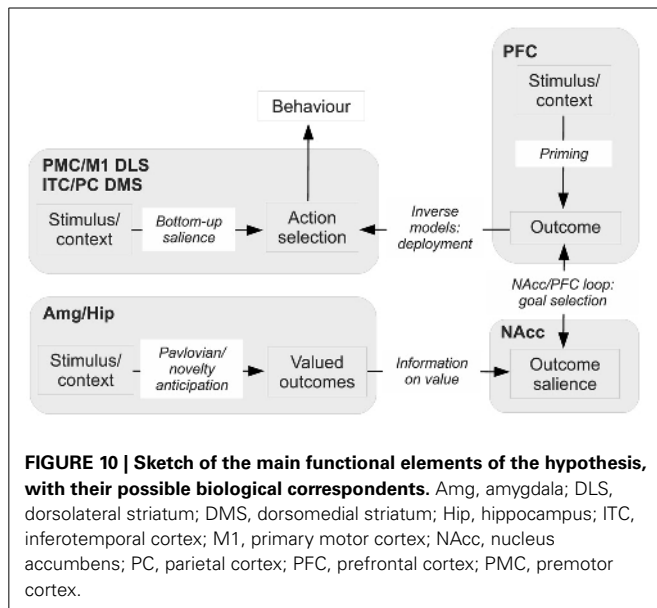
PFC

Stimulus/ context

Priming

Behaviour

PMC/M1 DLS
ITC/PC DMS

Stimulus/ context

Bottom-up salience

Action selection

Inverse models: deployment

Outcome

NAcc/PFC loop: goal selection

Amg/Hip

Stimulus/ context

Pavlovian/ novelty anticipation

Valued outcomes

Information on value

NAcc

Outcome salience

**FIGURE 10 | Sketch of the main functional elements of the hypothesis, with their possible biological correspondents.** Amg, amygdala; DLS, dorsolateral striatum; DMS, dorsomedial striatum; Hip, hippocampus; ITC, inferotemporal cortex; M1, primary motor cortex; NAcc, nucleus accumbens; PC, parietal cortex; PFC, prefrontal cortex; PMC, premotor cortex.